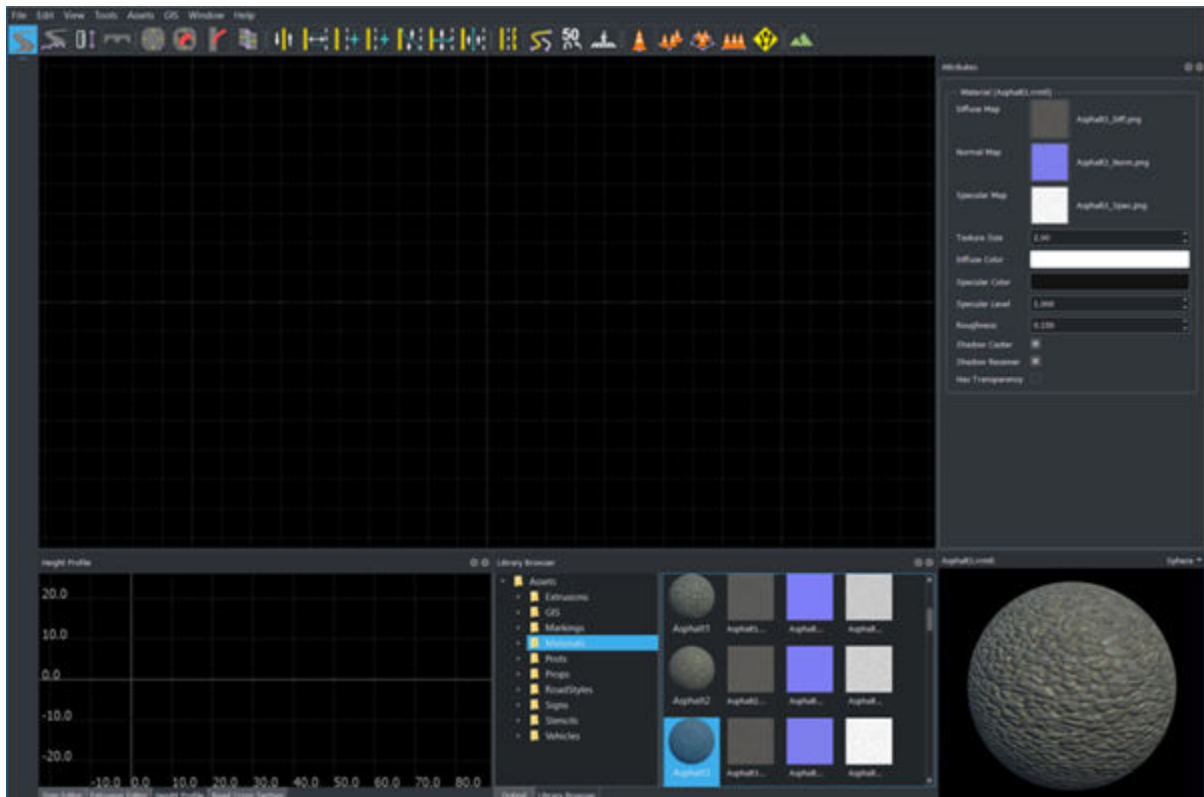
File Edit View Tools Assets GIS Window Help

50

Attributes

Material (Asphalt1.rrmtl)

Diffuse Map

Asphalt1_Diff.png

Normal Map

Asphalt1_Norm.png

Specular Map

Asphalt1_Spec.png

Texture Size

2.00

Diffuse Color

Specular Color

Specular Level

1.000

Roughness

0.139

Shadow Caster

Shadow Receiver

Has Transparency

Height Profile

20.0

10.0

0.0

-10.0

-20.0

-10.0 0.0 10.0 20.0 30.0 40.0 50.0 60.0 70.0 80.0

Road Editor Extrusion Editor Height Profile Road Scene Settings

Library Browser

Assets

Extrusions

GIS

Markings

Materials

Posts

Props

RoadStyles

Signs

Stencils

Vehicles

Asphalt1 Asphalt1... Asphalt... Asphalt...

Asphalt2 Asphalt2... Asphalt... Asphalt...

Asphalt3 Asphalt3... Asphalt... Asphalt...

Output Library Browser

Asphalt1.rrmtl

Sphere